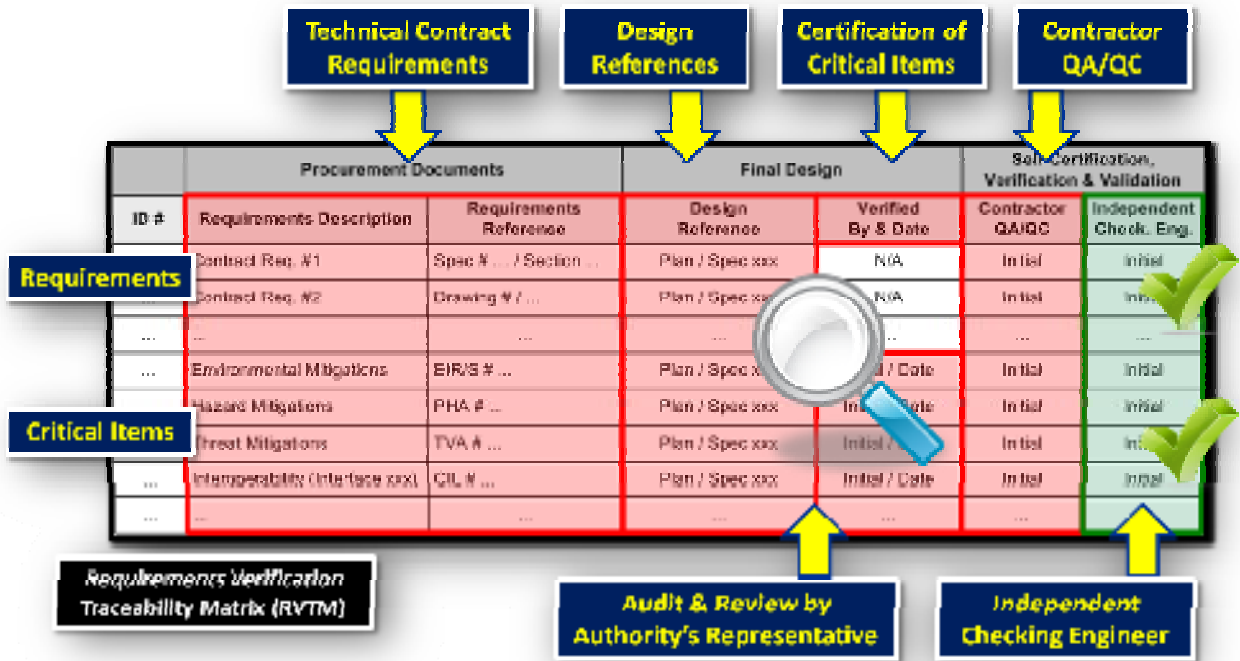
Technical Contract Requirements

Design References

Certification of Critical Items

Contractor QA/QC

| | Procurement Documents | | Final Design | | Self-Certification, Verification & Validation | |
|---|---|---|---|---|---|---|
| ID # | Requirements Description | Requirements Reference | Design Reference | Verified By & Date | Contractor QA/QC | Independent Check. Eng. |
| ... | Contract Req. #1 | Spec # ... / Section ... | Plan / Spec xxx | N/A | Initial | Initial |
| ... | Contract Req. #2 | Drawing # / ... | Plan / Spec xxx | N/A | Initial | Initial |
| ... | ... | ... | ... | ... | ... | ... |
| ... | Environmental Mitigations | EIR/S # ... | Plan / Spec xxx | Initial / Date | Initial | Initial |
| ... | Hazard Mitigations | PHA # ... | Plan / Spec xxx | Initial / Date | Initial | Initial |
| ... | Threat Mitigations | TVA # ... | Plan / Spec xxx | Initial / Date | Initial | Initial |
| ... | Interoperability (Interface xxx) | CIL # ... | Plan / Spec xxx | Initial / Date | Initial | Initial |
| ... | ... | ... | ... | ... | ... | ... |

Requirements

Critical Items

Requirements Verification Traceability Matrix (RVTM)

Audit & Review by Authority's Representative

Independent Checking Engineer